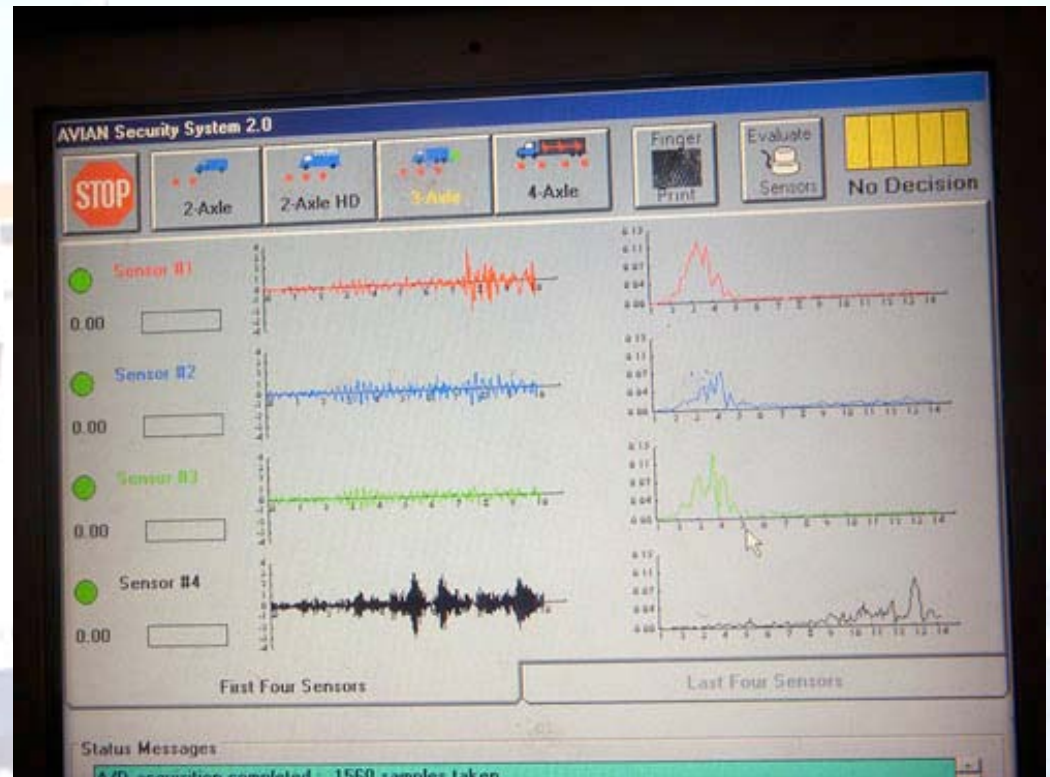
AVIAN Security System 2.0

STOP

2-Axle

2-Axle HD

3-Axle

4-Axle

Finger Print

Evaluate Sensors

No Decision

Sensor #1

0.00

Sensor #2

0.00

Sensor #3

0.00

Sensor #4

0.00

First Four Sensors

Last Four Sensors

Status Messages

A/D acquisition completed - 1560 samples taken